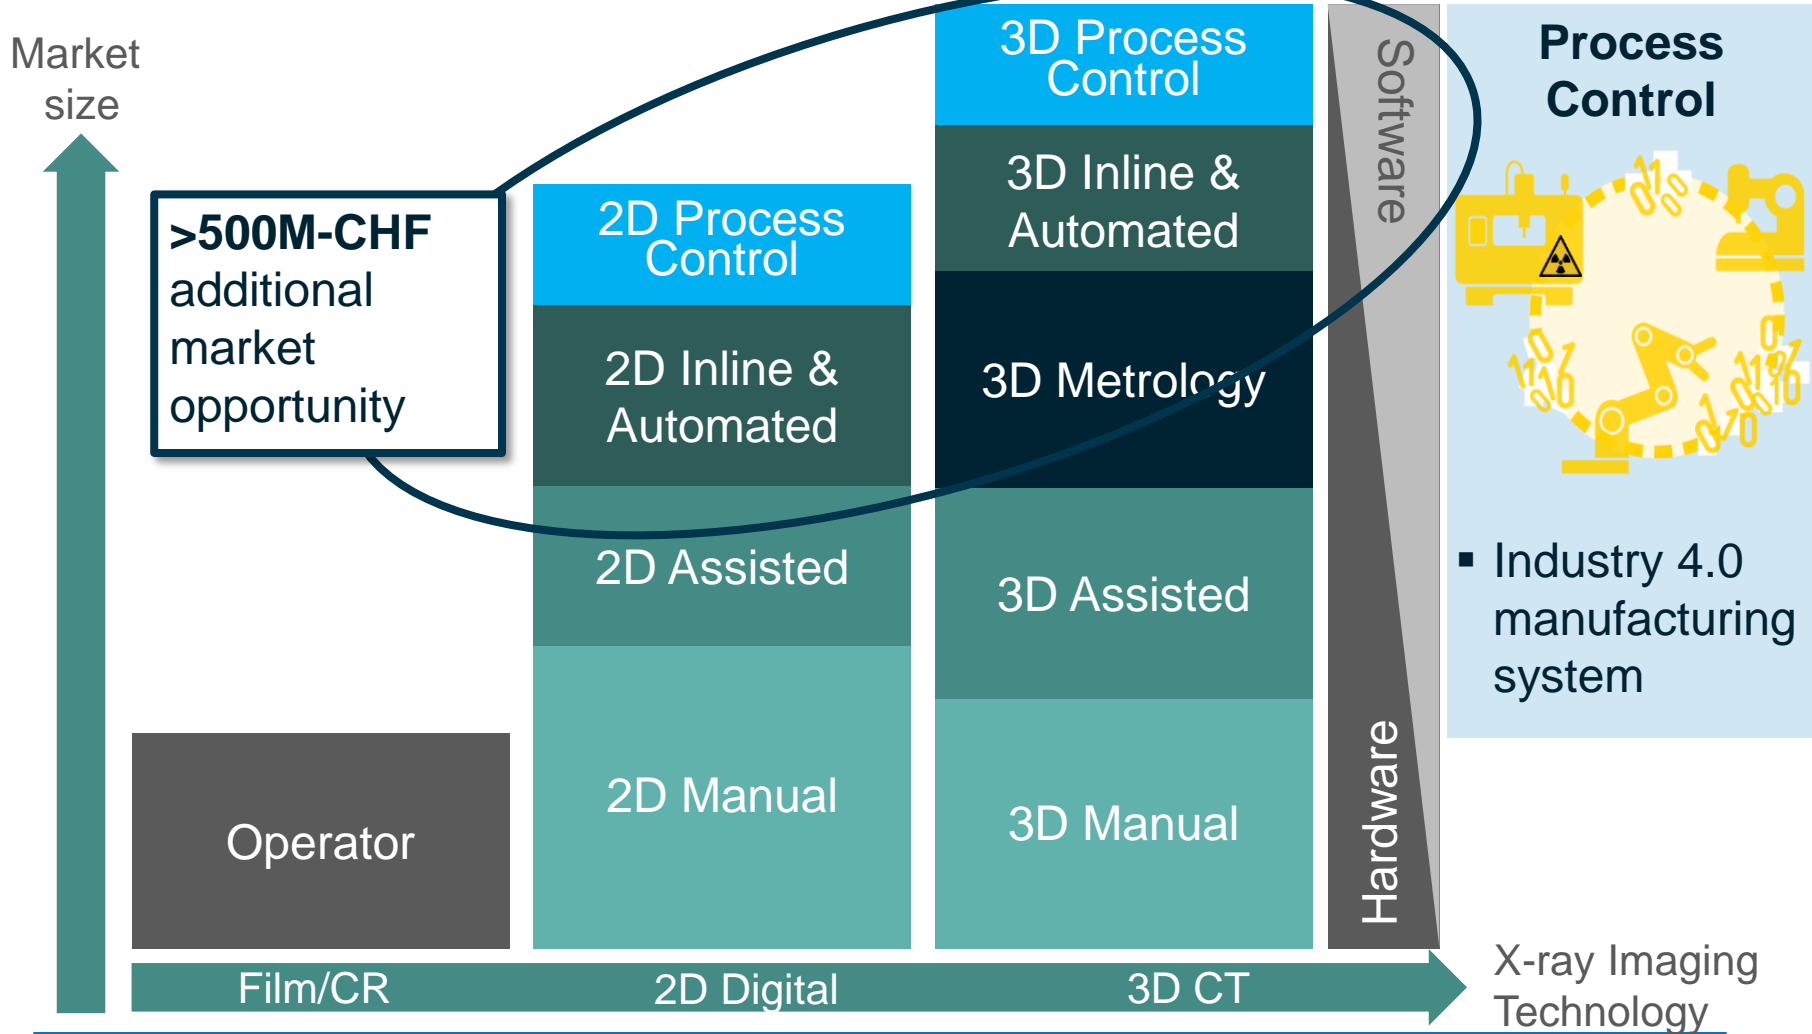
Market size

>500M-CHF additional market opportunity

Operator

2D Process Control

2D Inline & Automated

2D Assisted

2D Manual

3D Process Control

3D Inline & Automated

3D Metrology

3D Assisted

3D Manual

Software

Hardware

Process Control

▪ Industry 4.0 manufacturing system

Film/CR

2D Digital

3D CT

X-ray Imaging Technology